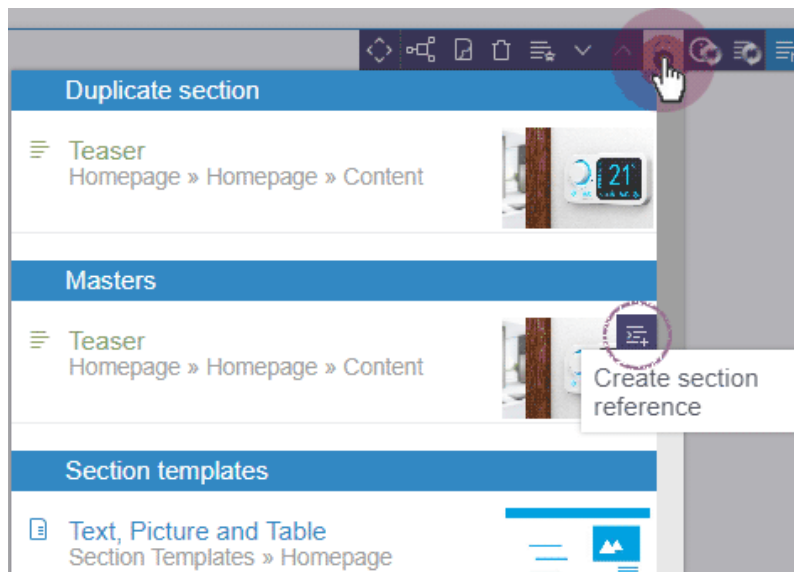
Duplicate section

Teaser
Homepage » Homepage » Content

21

Masters

Teaser
Homepage » Homepage » Content

Create section reference

Section templates

Text, Picture and Table
Section Templates » Homepage